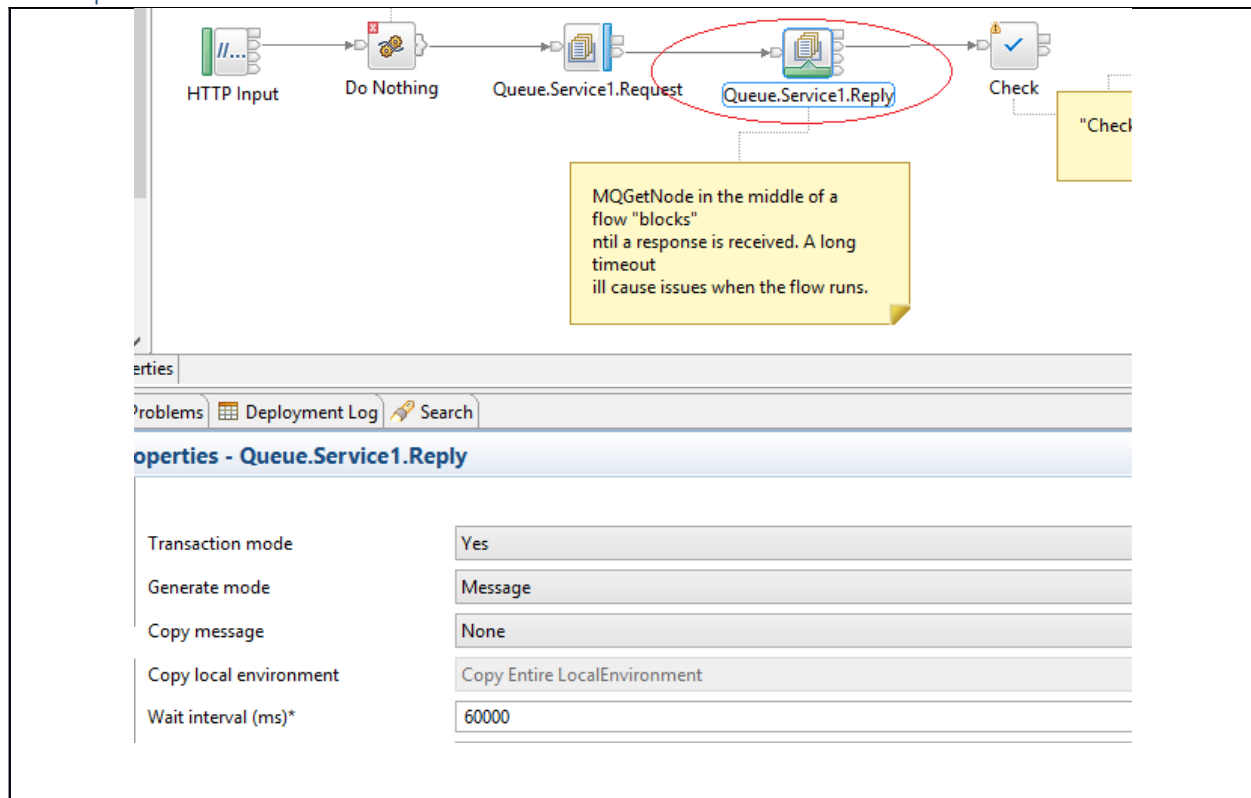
HTTP Input

Do Nothing

Queue.Service1.Request

Queue.Service1.Reply

Check

"Check

MQGetNode in the middle of a flow "blocks"
ntil a response is received. A long timeout
ill cause issues when the flow runs.

erties

Problems | Deployment Log | Search

operties - Queue.Service1.Reply

| | |
|---|---|
| Transaction mode | Yes |
| Generate mode | Message |
| Copy message | None |
| Copy local environment | Copy Entire LocalEnvironment |
| Wait interval (ms)* | 60000 |